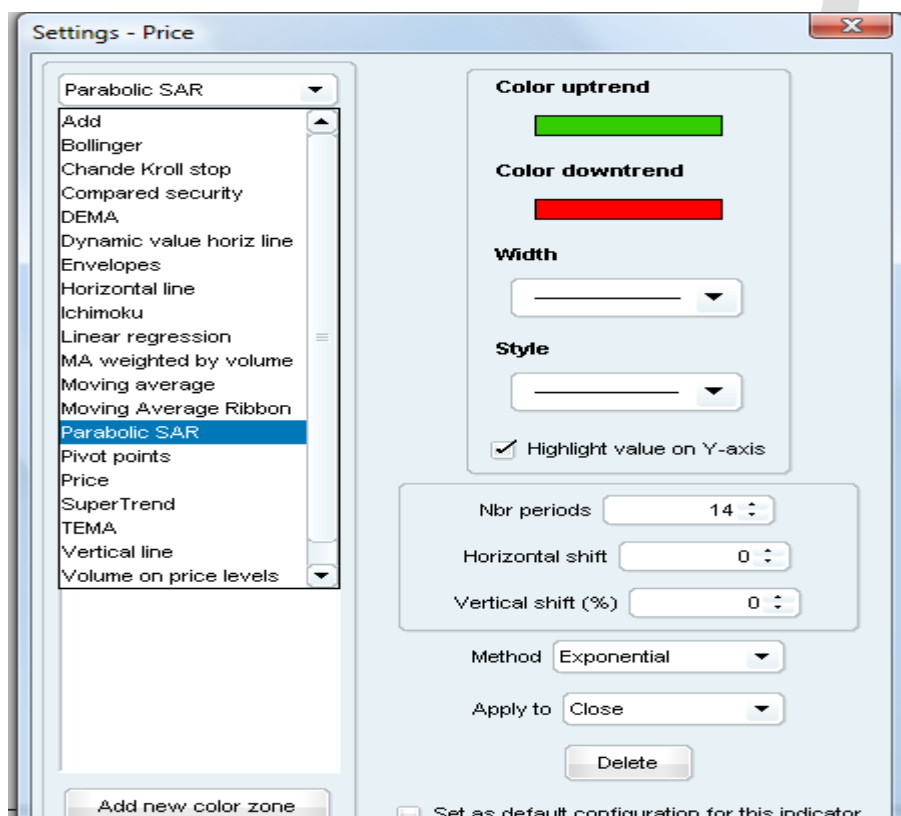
Settings - Price

Parabolic SAR

Add
Bollinger
Chande Kroll stop
Compared security
DEMA
Dynamic value horiz line
Envelopes
Horizontal line
Ichimoku
Linear regression
MA weighted by volume
Moving average
Moving Average Ribbon
Parabolic SAR
Pivot points
Price
SuperTrend
TEMA
Vertical line
Volume on price levels

Color uptrend

Color downtrend

Width

Style

Highlight value on Y-axis

Nbr periods 14

Horizontal shift 0

Vertical shift (%) 0

Method Exponential

Apply to Close

Delete

Add new color zone

Set as default configuration for this indicator